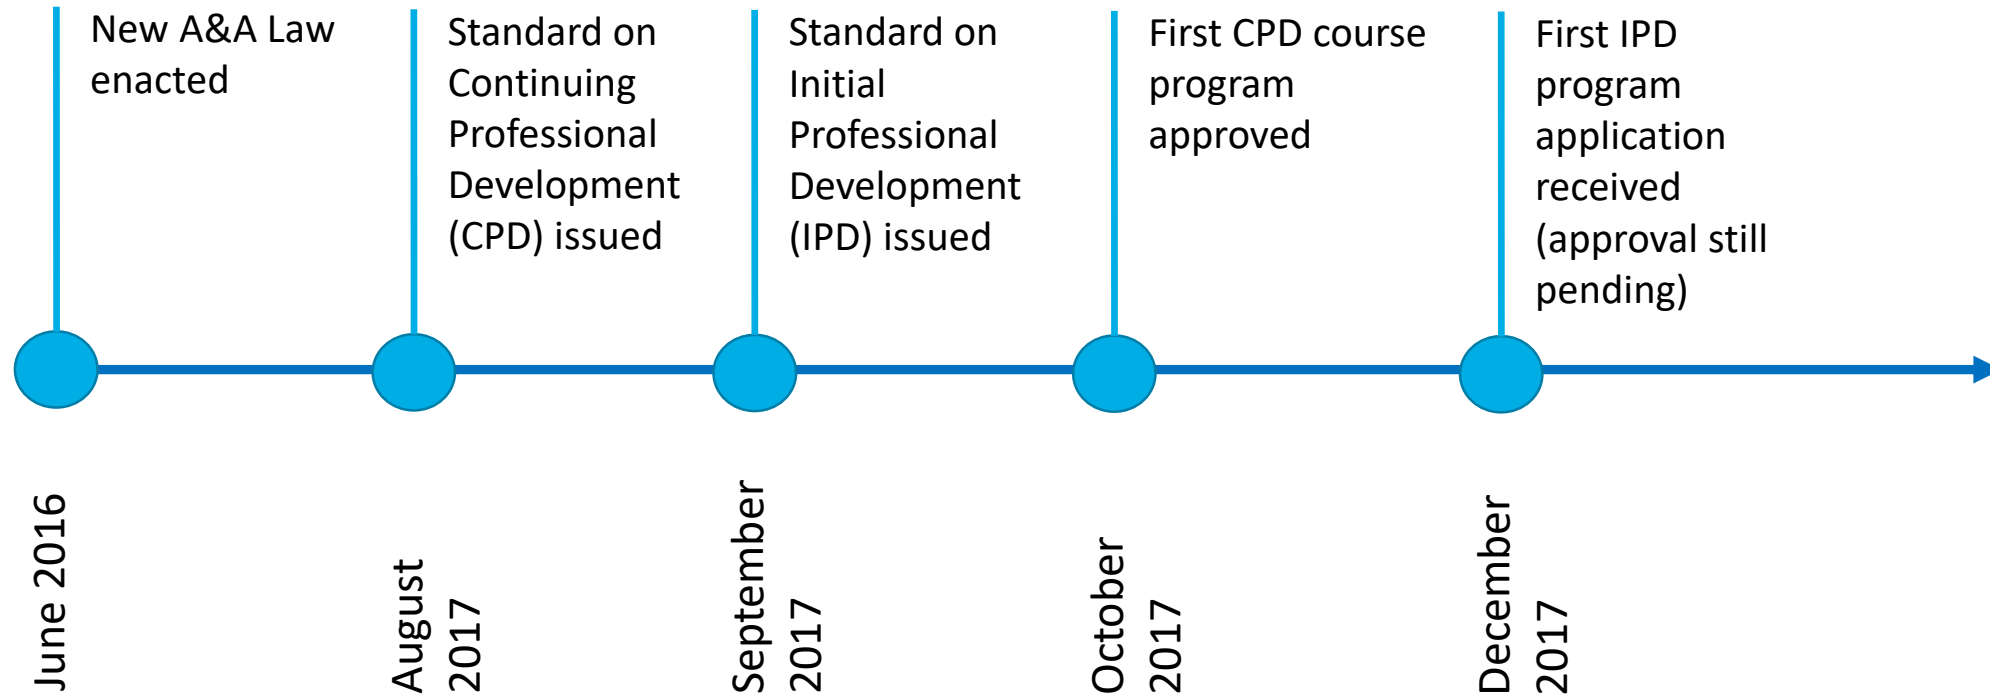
New A&A Law enacted

June 2016

Standard on Continuing Professional Development (CPD) issued

August 2017

Standard on Initial Professional Development (IPD) issued

September 2017

First CPD course program approved

October 2017

First IPD program application received (approval still pending)

December 2017